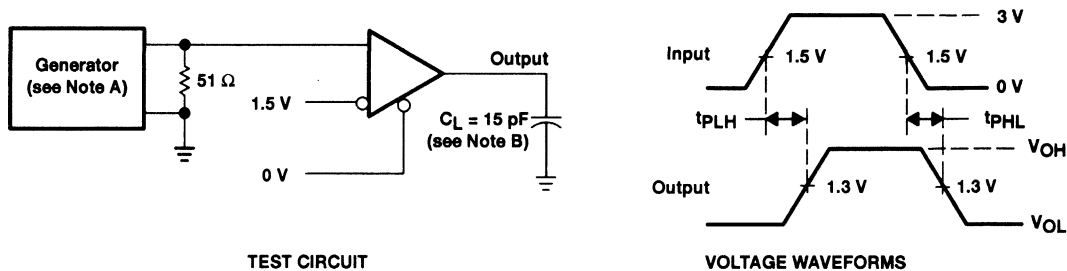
Generator (see Note A)

51 Ω

1.5 V

0 V

Output

$C_L$ = 15 pF (see Note B)

TEST CIRCUIT

3 V

Input

1.5 V

1.5 V

0 V

$t_{PLH}$

$t_{PHL}$

$V_{OH}$

Output

1.3 V

1.3 V

$V_{OL}$

VOLTAGE WAVEFORMS